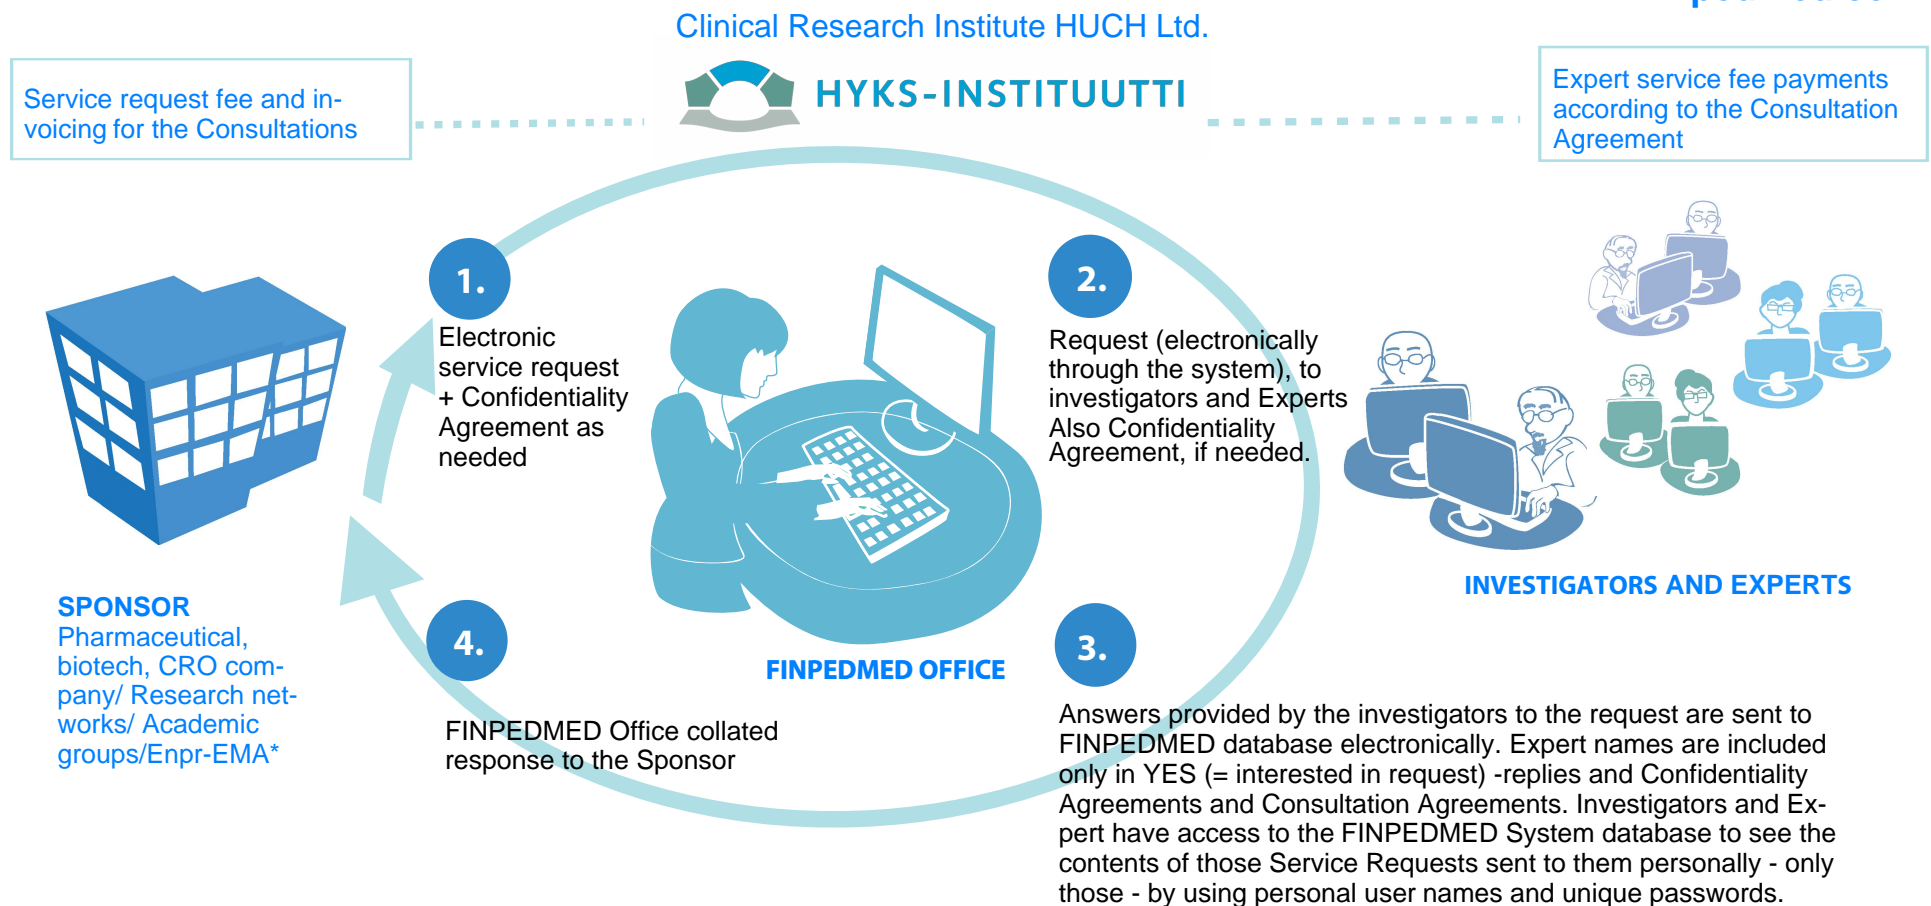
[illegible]

Clinical Research Institute HUCH Ltd.

HYKS-INSTITUUTTI

Service request fee and invoicing for the Consultations

Expert service fee payments according to the Consultation Agreement

1.

Electronic service request + Confidentiality Agreement as needed

2.

Request (electronically through the system), to investigators and Experts Also Confidentiality Agreement, if needed.

INVESTIGATORS AND EXPERTS

SPONSOR
Pharmaceutical, biotech, CRO company/ Research networks/ Academic groups/Enpr-EMA*

4.

FINPEDMED OFFICE

3.

FINPEDMED Office collated response to the Sponsor

Answers provided by the investigators to the request are sent to FINPEDMED database electronically. Expert names are included only in YES (= interested in request) -replies and Confidentiality Agreements and Consultation Agreements. Investigators and Expert have access to the FINPEDMED System database to see the contents of those Service Requests sent to them personally - only those - by using personal user names and unique passwords.